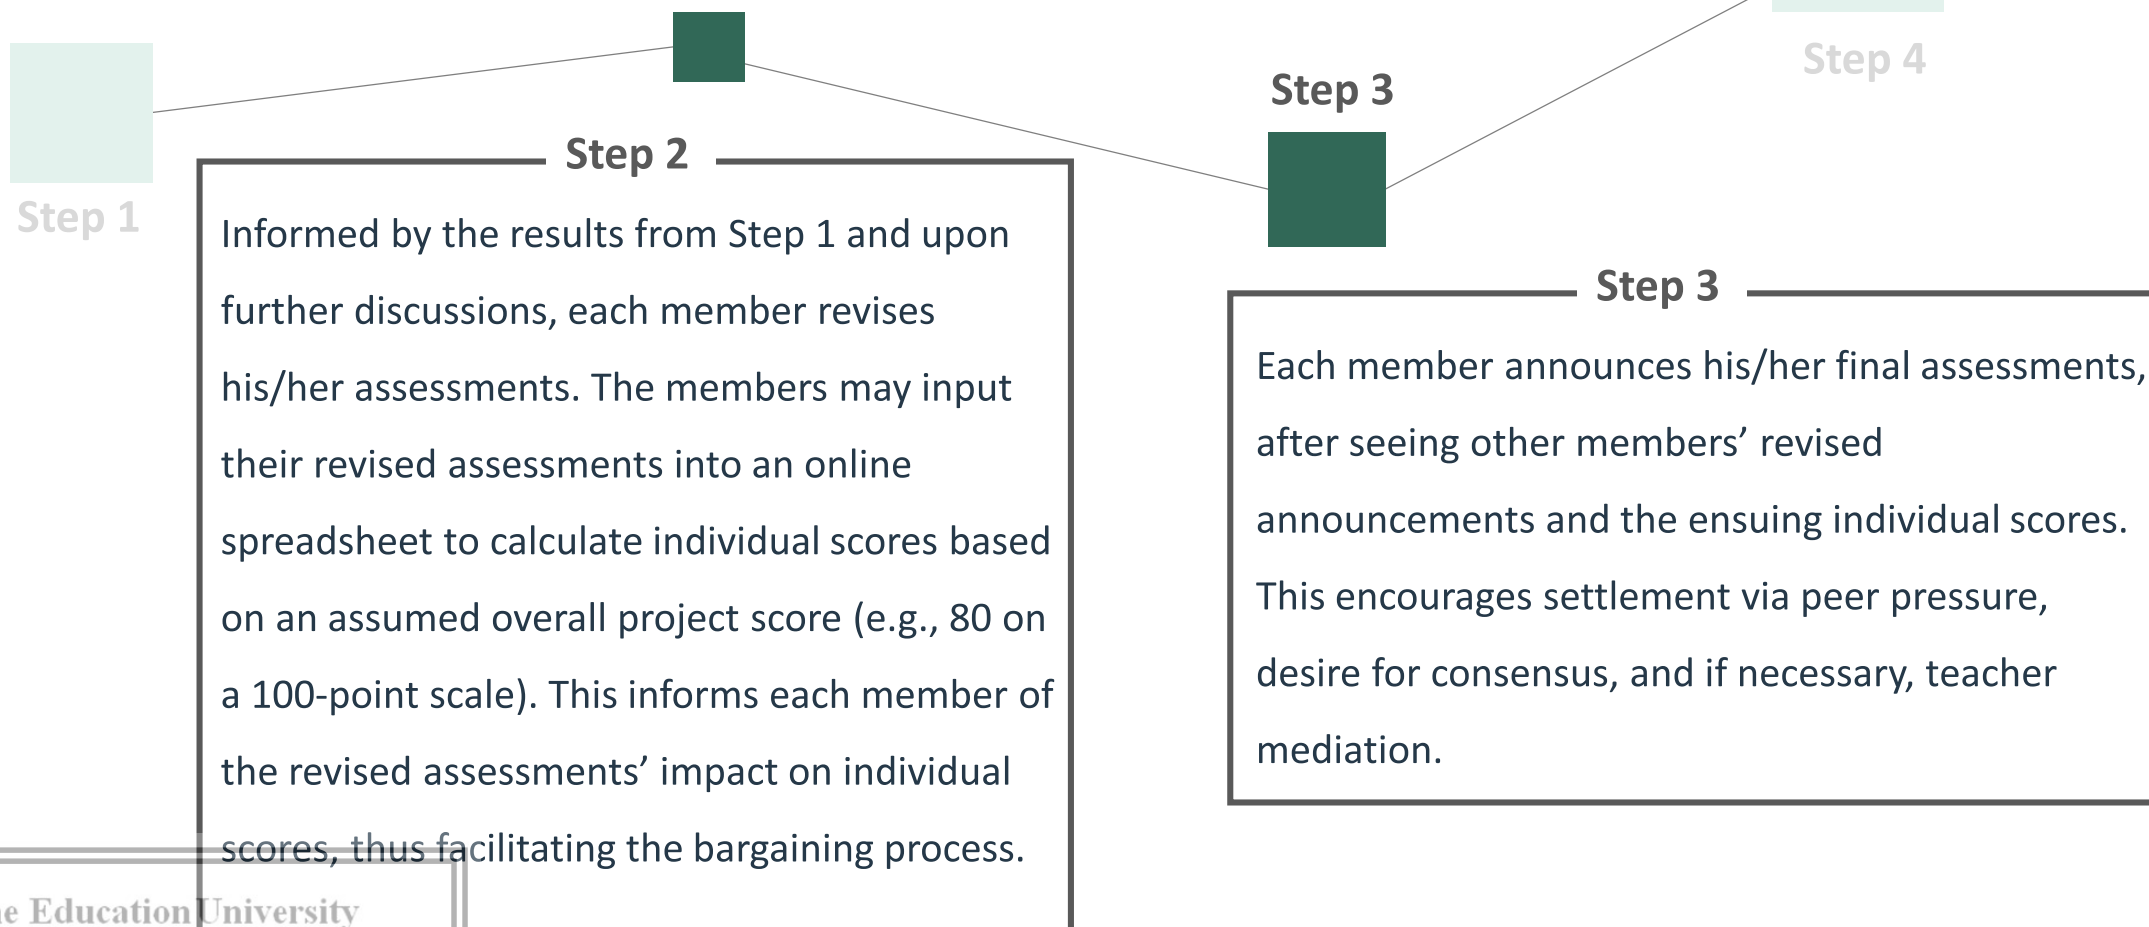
Step 4

Step 3

Step 1

Step 2

Informed by the results from Step 1 and upon further discussions, each member revises his/her assessments. The members may input their revised assessments into an online spreadsheet to calculate individual scores based on an assumed overall project score (e.g., 80 on a 100-point scale). This informs each member of the revised assessments' impact on individual scores, thus facilitating the bargaining process.

Step 3

Each member announces his/her final assessments, after seeing other members' revised announcements and the ensuing individual scores. This encourages settlement via peer pressure, desire for consensus, and if necessary, teacher mediation.

e Education University